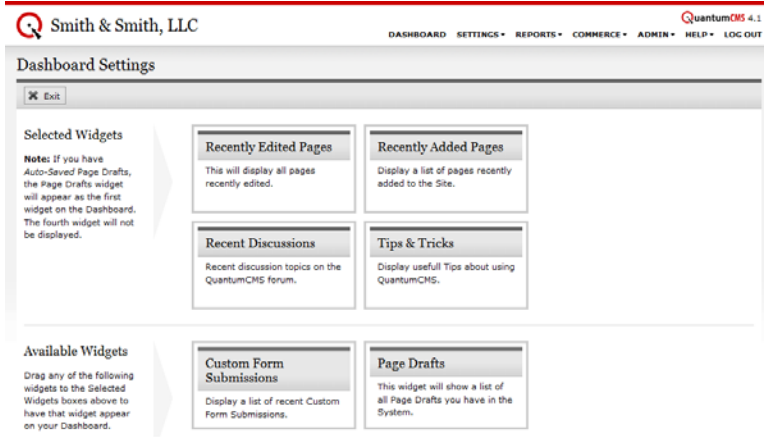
Smith & Smith, LLC

QuantumCMS 4.1

DASHBOARD SETTINGS ▾ REPORTS ▾ COMMERCE ▾ ADMIN ▾ HELP ▾ LOG OUT

Dashboard Settings

Exit

Selected Widgets

**Note:** If you have *Auto-Saved* Page Drafts, the Page Drafts widget will appear as the first widget on the Dashboard. The fourth widget will not be displayed.

Recently Edited Pages

This will display all pages recently edited.

Recently Added Pages

Display a list of pages recently added to the Site.

Recent Discussions

Recent discussion topics on the QuantumCMS forum.

Tips & Tricks

Display usefull Tips about using QuantumCMS.

Available Widgets

Drag any of the following widgets to the Selected Widgets boxes above to have that widget appear on your Dashboard.

Custom Form Submissions

Display a list of recent Custom Form Submissions.

Page Drafts

This widget will show a list of all Page Drafts you have in the System.